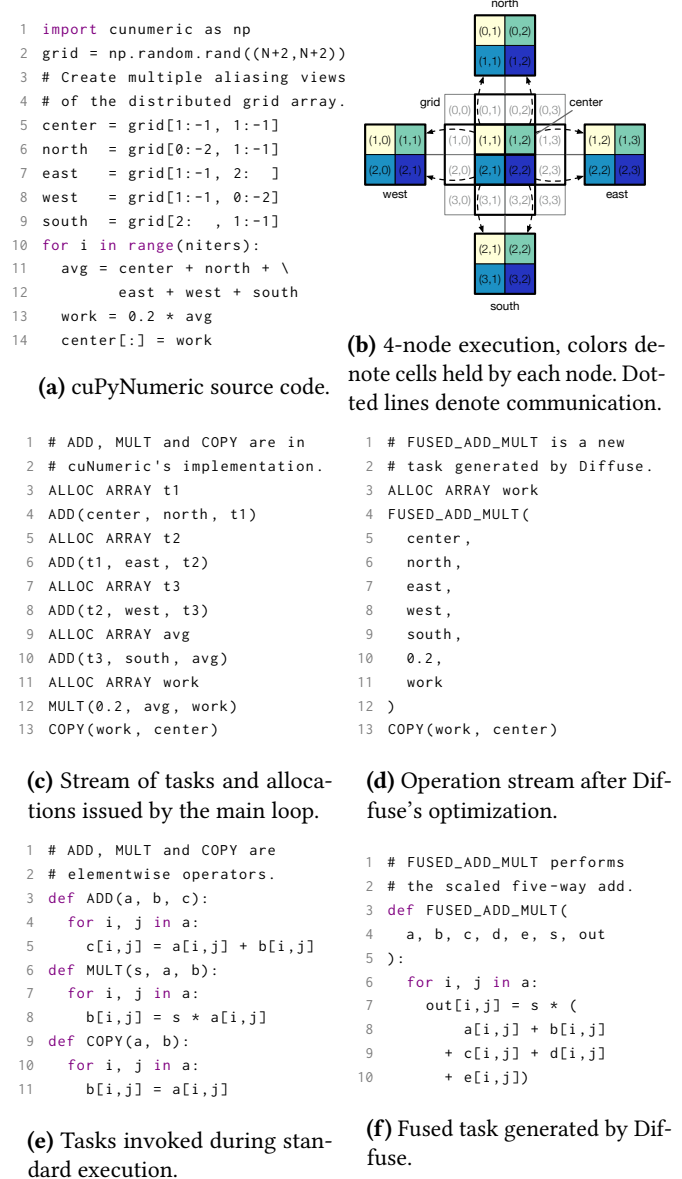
1 import cunumeric as np
2 grid = np.random.rand((N+2,N+2))
3 # Create multiple aliasing views
4 # of the distributed grid array.
5 center = grid[1:-1, 1:-1]
6 north = grid[0:-2, 1:-1]
7 east = grid[1:-1, 2: ]
8 west = grid[1:-1, 0:-2]
9 south = grid[2: , 1:-1]
10 for i in range(niters):
11 avg = center + north + \
12 east + west + south
13 work = 0.2 * avg
14 center[:] = work

(a) cuPyNumeric source code.

north
(0,1) (0,2)
(1,1) (1,2)
grid
center
(0,0) (0,1) (0,2) (0,3)
(1,0) (1,1) (1,0) (1,1) (1,2) (1,3) (1,2) (1,3)
(2,0) (2,1) (2,0) (2,1) (2,2) (2,3) (2,2) (2,3)
west
east
(3,0) (3,1) (3,2) (3,3)
(2,1) (2,2)
(3,1) (3,2)
south

(b) 4-node execution, colors denote cells held by each node. Dotted lines denote communication.

1 # ADD, MULT and COPY are in
2 # cuNumeric's implementation.
3 ALLOC ARRAY t1
4 ADD(center, north, t1)
5 ALLOC ARRAY t2
6 ADD(t1, east, t2)
7 ALLOC ARRAY t3
8 ADD(t2, west, t3)
9 ALLOC ARRAY avg
10 ADD(t3, south, avg)
11 ALLOC ARRAY work
12 MULT(0.2, avg, work)
13 COPY(work, center)

(c) Stream of tasks and allocations issued by the main loop.

1 # FUSED_ADD_MULT is a new
2 # task generated by Diffuse.
3 ALLOC ARRAY work
4 FUSED_ADD_MULT(
5 center,
6 north,
7 east,
8 west,
9 south,
10 0.2,
11 work
12 )
13 COPY(work, center)

(d) Operation stream after Diffuse's optimization.

1 # ADD, MULT and COPY are
2 # elementwise operators.
3 def ADD(a, b, c):
4 for i, j in a:
5 c[i,j] = a[i,j] + b[i,j]
6 def MULT(s, a, b):
7 for i, j in a:
8 b[i,j] = s * a[i,j]
9 def COPY(a, b):
10 for i, j in a:
11 b[i,j] = a[i,j]

(e) Tasks invoked during standard execution.

1 # FUSED_ADD_MULT performs
2 # the scaled five-way add.
3 def FUSED_ADD_MULT(
4 a, b, c, d, e, s, out
5 ):
6 for i, j in a:
7 out[i,j] = s * (
8 a[i,j] + b[i,j]
9 + c[i,j] + d[i,j]
10 + e[i,j])

(f) Fused task generated by Diffuse.